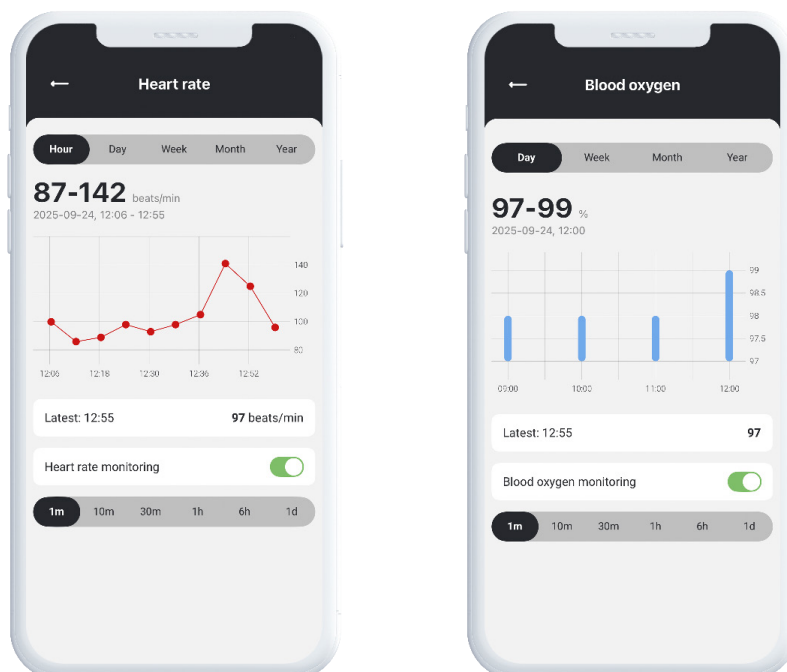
←
Heart rate

Hour
Day
Week
Month
Year

87-142 beats/min
2025-09-24, 12:06 - 12:55

140
120
100
80

12:06
12:18
12:30
12:36
12:52

Latest: 12:55
97 beats/min

Heart rate monitoring

1m
10m
30m
1h
6h
1d

←
Blood oxygen

Day
Week
Month
Year

97-99 %
2025-09-24, 12:00

99
98.5
98
97.5
97

09:00
10:00
11:00
12:00

Latest: 12:55
97

Blood oxygen monitoring

1m
10m
30m
1h
6h
1d